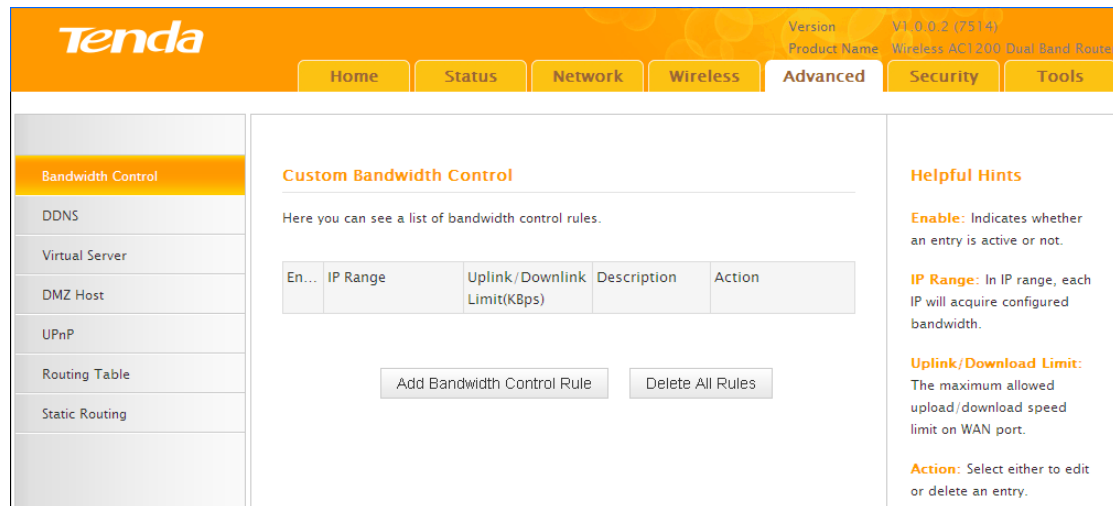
Tenda

Version V1.0.0.2 (7514)
Product Name Wireless AC1200 Dual Band Router

Home
Status
Network
Wireless
Advanced
Security
Tools

Bandwidth Control
DDNS
Virtual Server
DMZ Host
UPnP
Routing Table
Static Routing

Custom Bandwidth Control

Here you can see a list of bandwidth control rules.

| En... | IP Range | Uplink/Downlink Limit(KBps) | Description | Action |
|---|---|---|---|---|

Add Bandwidth Control Rule
Delete All Rules

Helpful Hints

Enable: Indicates whether an entry is active or not.

IP Range: In IP range, each IP will acquire configured bandwidth.

Uplink/Download Limit: The maximum allowed upload/download speed limit on WAN port.

Action: Select either to edit or delete an entry.